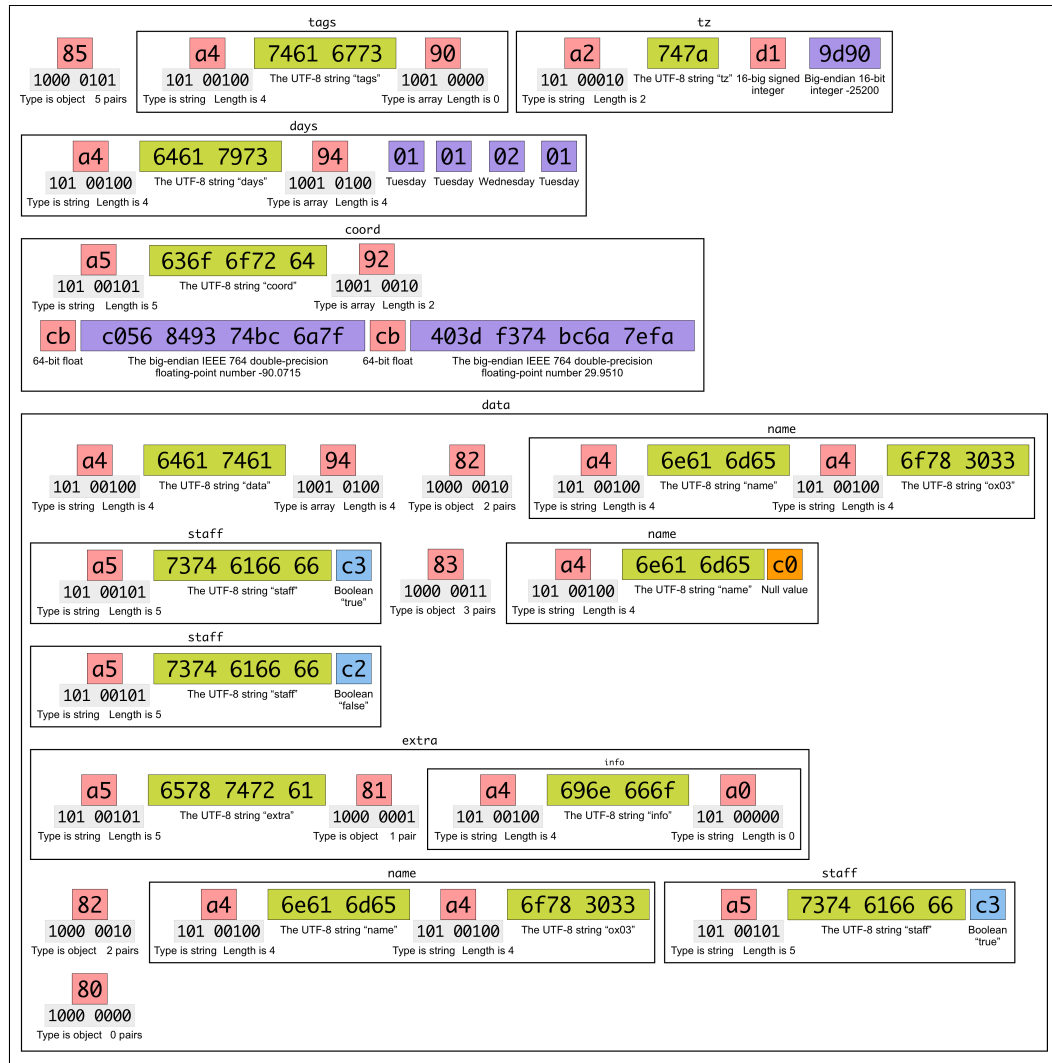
85
1000 0101
Type is object 5 pairs

tags

a4
101 00100
Type is string Length is 4

7461 6773
The UTF-8 string "tags"

90
1001 0000
Type is array Length is 0

tz

a2
101 00010
Type is string Length is 2

747a
The UTF-8 string "tz"

d1
16-big signed integer

9d90
Big-endian 16-bit integer -25200

days

a4
101 00100
Type is string Length is 4

6461 7973
The UTF-8 string "days"

94
1001 0100
Type is array Length is 4

01
Tuesday

01
Tuesday

02
Wednesday

01
Tuesday

coord

a5
101 00101
Type is string Length is 5

636f 6f72 64
The UTF-8 string "coord"

92
1001 0010
Type is array Length is 2

cb
64-bit float

c056 8493 74bc 6a7f
The big-endian IEEE 764 double-precision floating-point number -90.0715

cb
64-bit float

403d f374 bc6a 7efa
The big-endian IEEE 764 double-precision floating-point number 29.9510

data

a4
101 00100
Type is string Length is 4

6461 7461
The UTF-8 string "data"

94
1001 0100
Type is array Length is 4

82
1000 0010
Type is object 2 pairs

name

a4
101 00100
Type is string Length is 4

6e61 6d65
The UTF-8 string "name"

a4
101 00100
Type is string Length is 4

6f78 3033
The UTF-8 string "ox03"

staff

a5
101 00101
Type is string Length is 5

7374 6166 66
The UTF-8 string "staff"

c3
Boolean "true"

83
1000 0011
Type is object 3 pairs

name

a4
101 00100
Type is string Length is 4

6e61 6d65
The UTF-8 string "name"

c0
Null value

staff

a5
101 00101
Type is string Length is 5

7374 6166 66
The UTF-8 string "staff"

c2
Boolean "false"

extra

a5
101 00101
Type is string Length is 5

6578 7472 61
The UTF-8 string "extra"

81
1000 0001
Type is object 1 pair

info

a4
101 00100
Type is string Length is 4

696e 666f
The UTF-8 string "info"

a0
101 00000
Type is string Length is 0

82
1000 0010
Type is object 2 pairs

name

a4
101 00100
Type is string Length is 4

6e61 6d65
The UTF-8 string "name"

a4
101 00100
Type is string Length is 4

6f78 3033
The UTF-8 string "ox03"

staff

a5
101 00101
Type is string Length is 5

7374 6166 66
The UTF-8 string "staff"

c3
Boolean "true"

80
1000 0000
Type is object 0 pairs